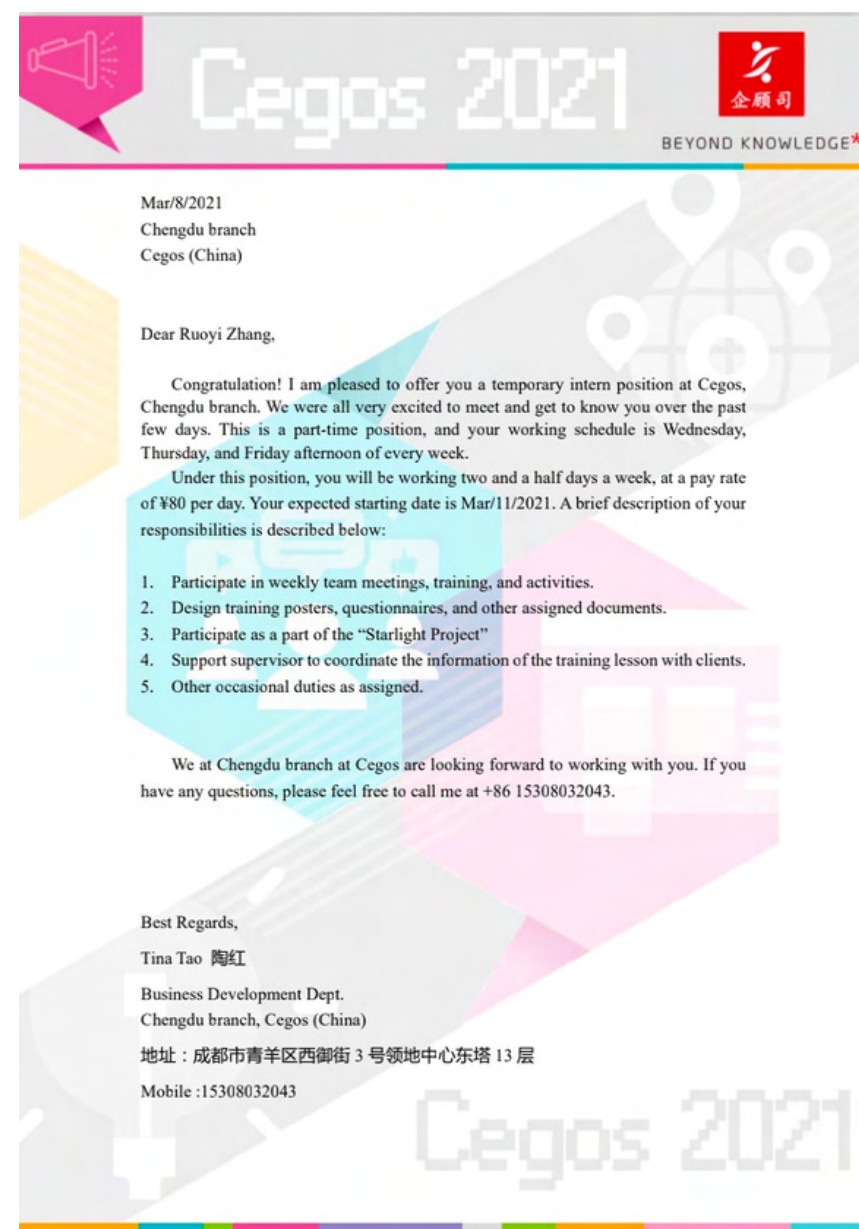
Cegos 2021

企顾司

BEYOND KNOWLEDGE*

Mar/8/2021
Chengdu branch
Cegos (China)

Dear Ruoyi Zhang,

Congratulation! I am pleased to offer you a temporary intern position at Cegos, Chengdu branch. We were all very excited to meet and get to know you over the past few days. This is a part-time position, and your working schedule is Wednesday, Thursday, and Friday afternoon of every week.

Under this position, you will be working two and a half days a week, at a pay rate of ¥80 per day. Your expected starting date is Mar/11/2021. A brief description of your responsibilities is described below:

1. Participate in weekly team meetings, training, and activities.
2. Design training posters, questionnaires, and other assigned documents.
3. Participate as a part of the "Starlight Project"
4. Support supervisor to coordinate the information of the training lesson with clients.
5. Other occasional duties as assigned.

We at Chengdu branch at Cegos are looking forward to working with you. If you have any questions, please feel free to call me at +86 15308032043.

Best Regards,

Tina Tao 陶红

Business Development Dept.
Chengdu branch, Cegos (China)

地址：成都市青羊区西御街 3 号领地中心东塔 13 层

Mobile :15308032043

Cegos 2021